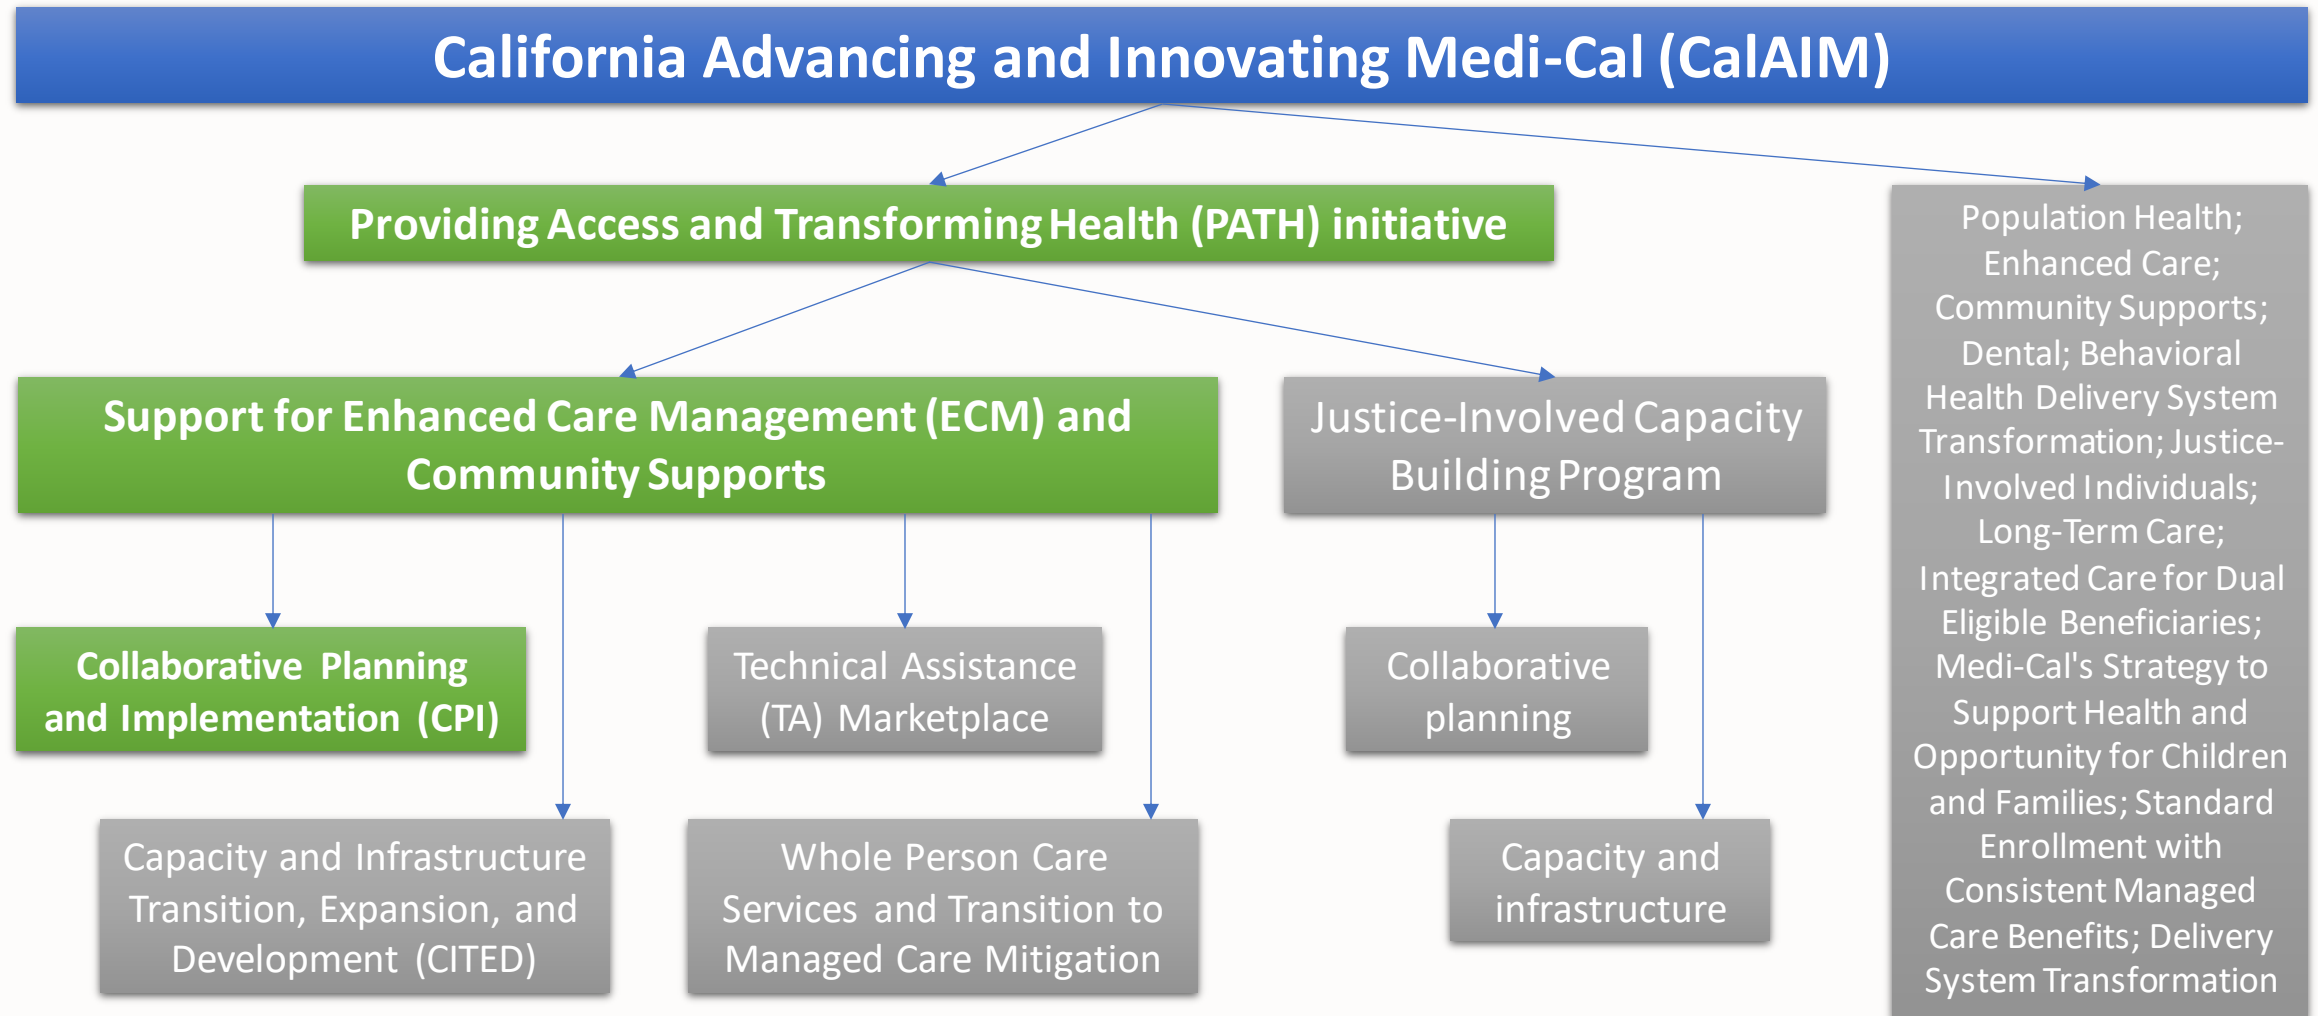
California Advancing and Innovating Medi-Cal (CalAIM)

Providing Access and Transforming Health (PATH) initiative

Population Health; Enhanced Care; Community Supports; Dental; Behavioral Health Delivery System Transformation; Justice-Involved Individuals; Long-Term Care; Integrated Care for Dual Eligible Beneficiaries; Medi-Cal's Strategy to Support Health and Opportunity for Children and Families; Standard Enrollment with Consistent Managed Care Benefits; Delivery System Transformation

Support for Enhanced Care Management (ECM) and Community Supports

Justice-Involved Capacity Building Program

Collaborative Planning and Implementation (CPI)

Technical Assistance (TA) Marketplace

Collaborative planning

Capacity and Infrastructure Transition, Expansion, and Development (CITED)

Whole Person Care Services and Transition to Managed Care Mitigation

Capacity and infrastructure